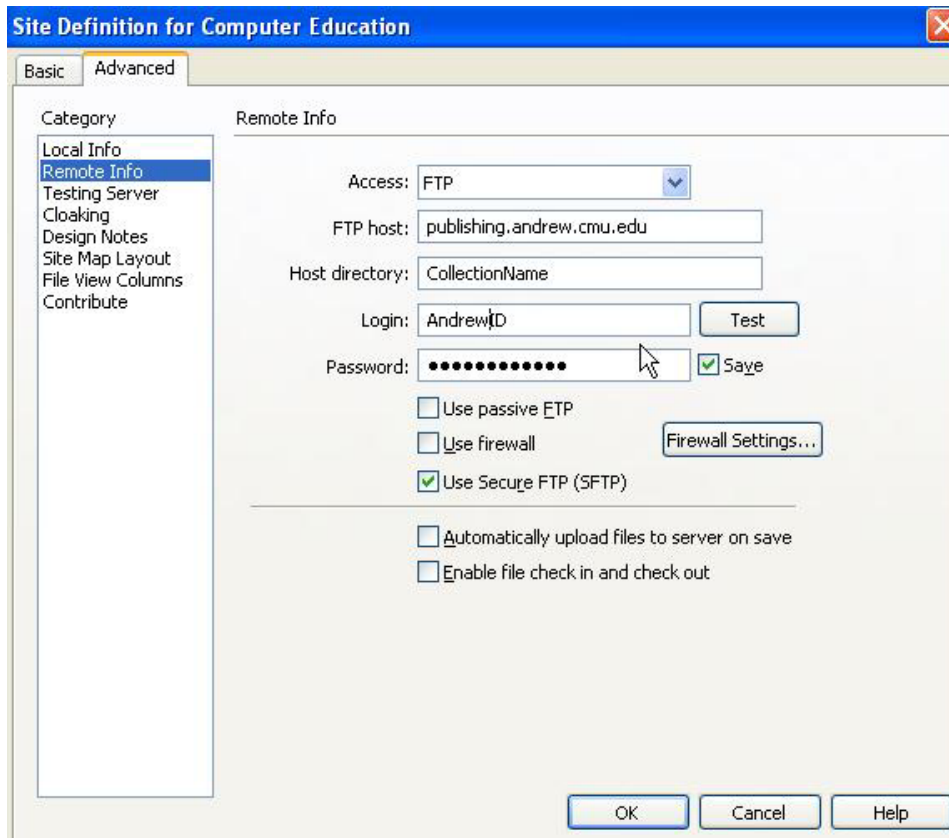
Site Definition for Computer Education

Basic
Advanced

Category

Local Info
Remote Info
Testing Server
Cloaking
Design Notes
Site Map Layout
File View Columns
Contribute

Remote Info

Access: FTP

FTP host: publishing.andrew.cmu.edu

Host directory: CollectionName

Login: AndrewID

Test

Password: ●●●●●●●●●●●●

Save

Use passive FTP

Use firewall

Firewall Settings...

Use Secure FTP (SFTP)

Automatically upload files to server on save

Enable file check in and check out

OK

Cancel

Help